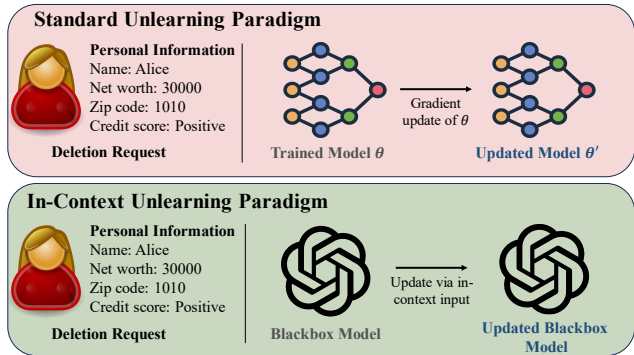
Standard Unlearning Paradigm

Personal Information
Name: Alice
Net worth: 30000
Zip code: 1010
Credit score: Positive

Deletion Request

Trained Model $\theta$

Gradient update of $\theta$

Updated Model $\theta'$

In-Context Unlearning Paradigm

Personal Information
Name: Alice
Net worth: 30000
Zip code: 1010
Credit score: Positive

Deletion Request

Blackbox Model

Update via in-context input

Updated Blackbox Model